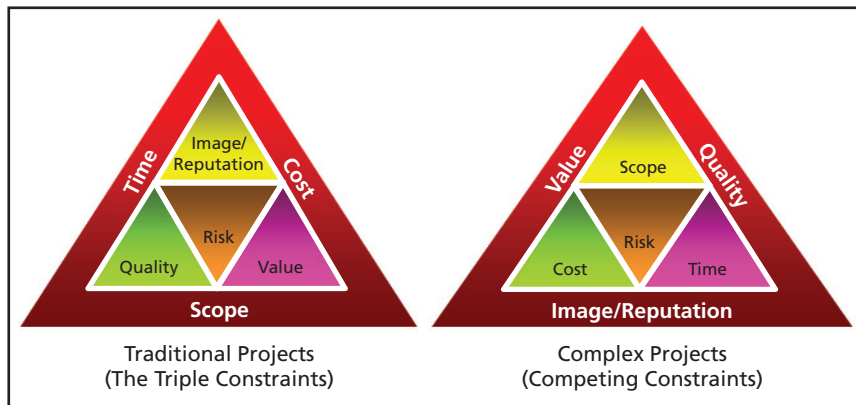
Time

Cost

Image/ Reputation

Risk

Quality

Value

Scope

Traditional Projects
(The Triple Constraints)

Value

Quality

Scope

Risk

Cost

Time

Image/Reputation

Complex Projects
(Competing Constraints)